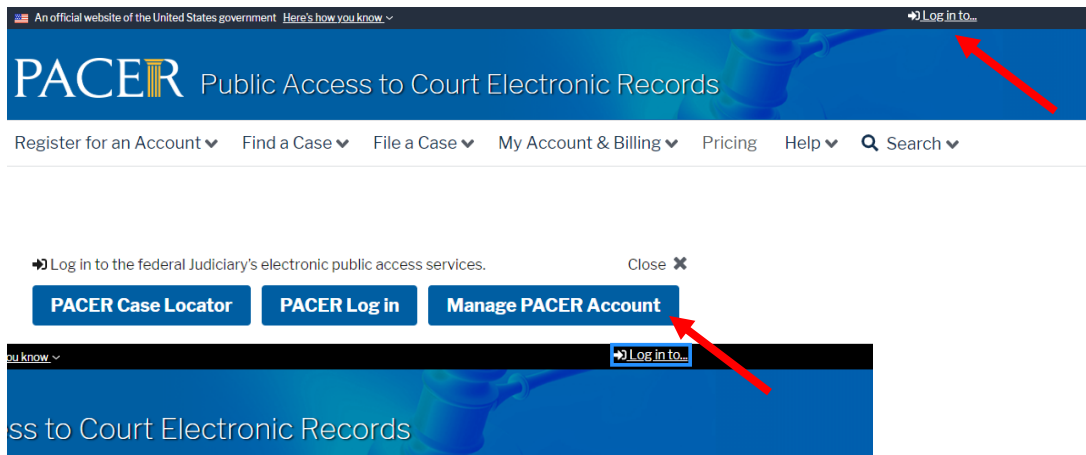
An official website of the United States government Here's how you know

Log in to...

PACER Public Access to Court Electronic Records

Register for an Account Find a Case File a Case My Account & Billing Pricing Help Search

Log in to the federal Judiciary's electronic public access services.

Close

PACER Case Locator PACER Log in Manage PACER Account

ou know

Log in to...

ss to Court Electronic Records